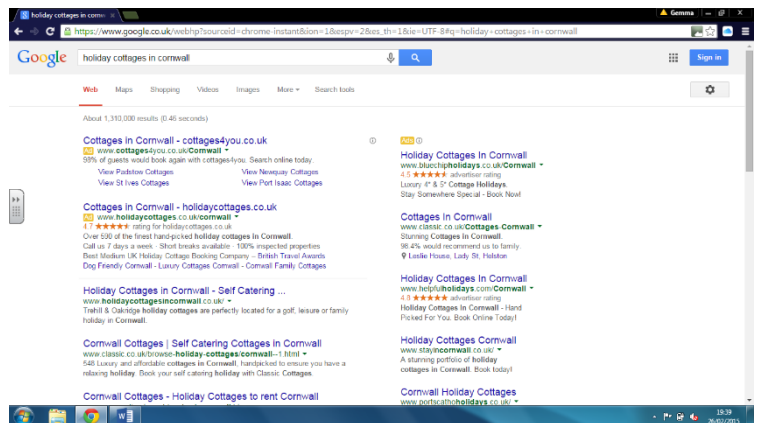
holiday cottages in cornw ×

Gemma

https://www.google.co.uk/webhp?sourceid=chrome-instant&ion=1&espv=2&es_th=1&ie=UTF-8#q=holiday+cottages+in+cornwall

Google

holiday cottages in cornwall

Sign in

Web Maps Shopping Videos Images More ▾ Search tools

About 1,310,000 results (0.46 seconds)

Cottages in Cornwall - cottages4you.co.uk
Ad www.cottages4you.co.uk/Cornwall ▾
98% of guests would book again with cottages4you. Search online today.
View Padstow Cottages
View Newquay Cottages
View St Ives Cottages
View Port Isaac Cottages

Cottages in Cornwall - holidaycottages.co.uk
Ad www.holidaycottages.co.uk/cornwall ▾
4.7 ★★★★★ rating for holidaycottages.co.uk
Over 590 of the finest hand-picked holiday cottages in Cornwall.
Call us 7 days a week · Short breaks available · 100% inspected properties
Best Medium UK Holiday Cottage Booking Company – British Travel Awards
Dog Friendly Cornwall - Luxury Cottages Cornwall - Cornwall Family Cottages

Holiday Cottages in Cornwall - Self Catering ...
www.holidaycottagesincornwall.co.uk/ ▾
Trehill & Oakridge holiday cottages are perfectly located for a golf, leisure or family holiday in Cornwall.

Cornwall Cottages | Self Catering Cottages in Cornwall
www.classic.co.uk/browse-holiday-cottages/cornwall--1.html ▾
546 Luxury and affordable cottages in Cornwall, handpicked to ensure you have a relaxing holiday. Book your self catering holiday with Classic Cottages.

Cornwall Cottages - Holiday Cottages to rent Cornwall

Ads

Holiday Cottages In Cornwall
www.bluechipholidays.co.uk/Cornwall ▾
4.5 ★★★★★ advertiser rating
Luxury 4* & 5* Cottage Holidays.
Stay Somewhere Special - Book Now!

Cottages In Cornwall
www.classic.co.uk/Cottages-Cornwall ▾
Stunning Cottages in Cornwall.
98.4% would recommend us to family.
Leslie House, Lady St, Helston

Holiday Cottages In Cornwall
www.helpfulholidays.com/Cornwall ▾
4.8 ★★★★★ advertiser rating
Holiday Cottages in Cornwall - Hand Picked For You. Book Online Today!

Holiday Cottages Cornwall
www.stayincornwall.co.uk/ ▾
A stunning portfolio of holiday cottages in Cornwall. Book today!

Cornwall Holiday Cottages
www.portscathoholidays.co.uk/ ▾

19:39
26/02/2015